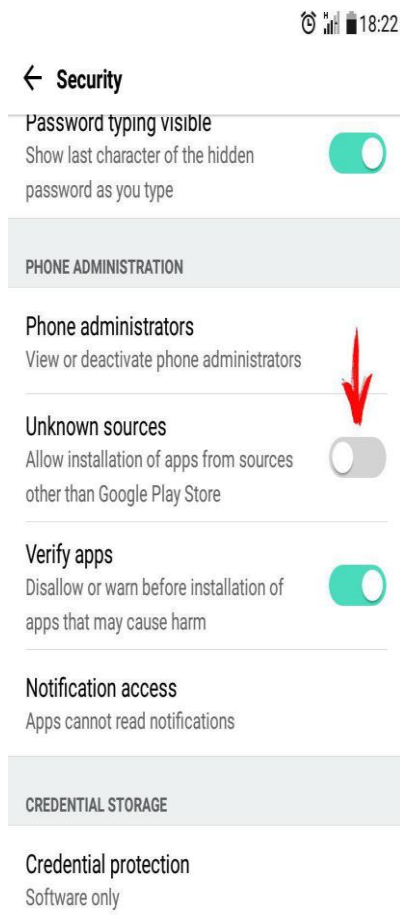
18:22

← Security

Password typing visible
Show last character of the hidden password as you type

PHONE ADMINISTRATION

Phone administrators
View or deactivate phone administrators

Unknown sources
Allow installation of apps from sources other than Google Play Store

Verify apps
Disallow or warn before installation of apps that may cause harm

Notification access
Apps cannot read notifications

CREDENTIAL STORAGE

Credential protection
Software only